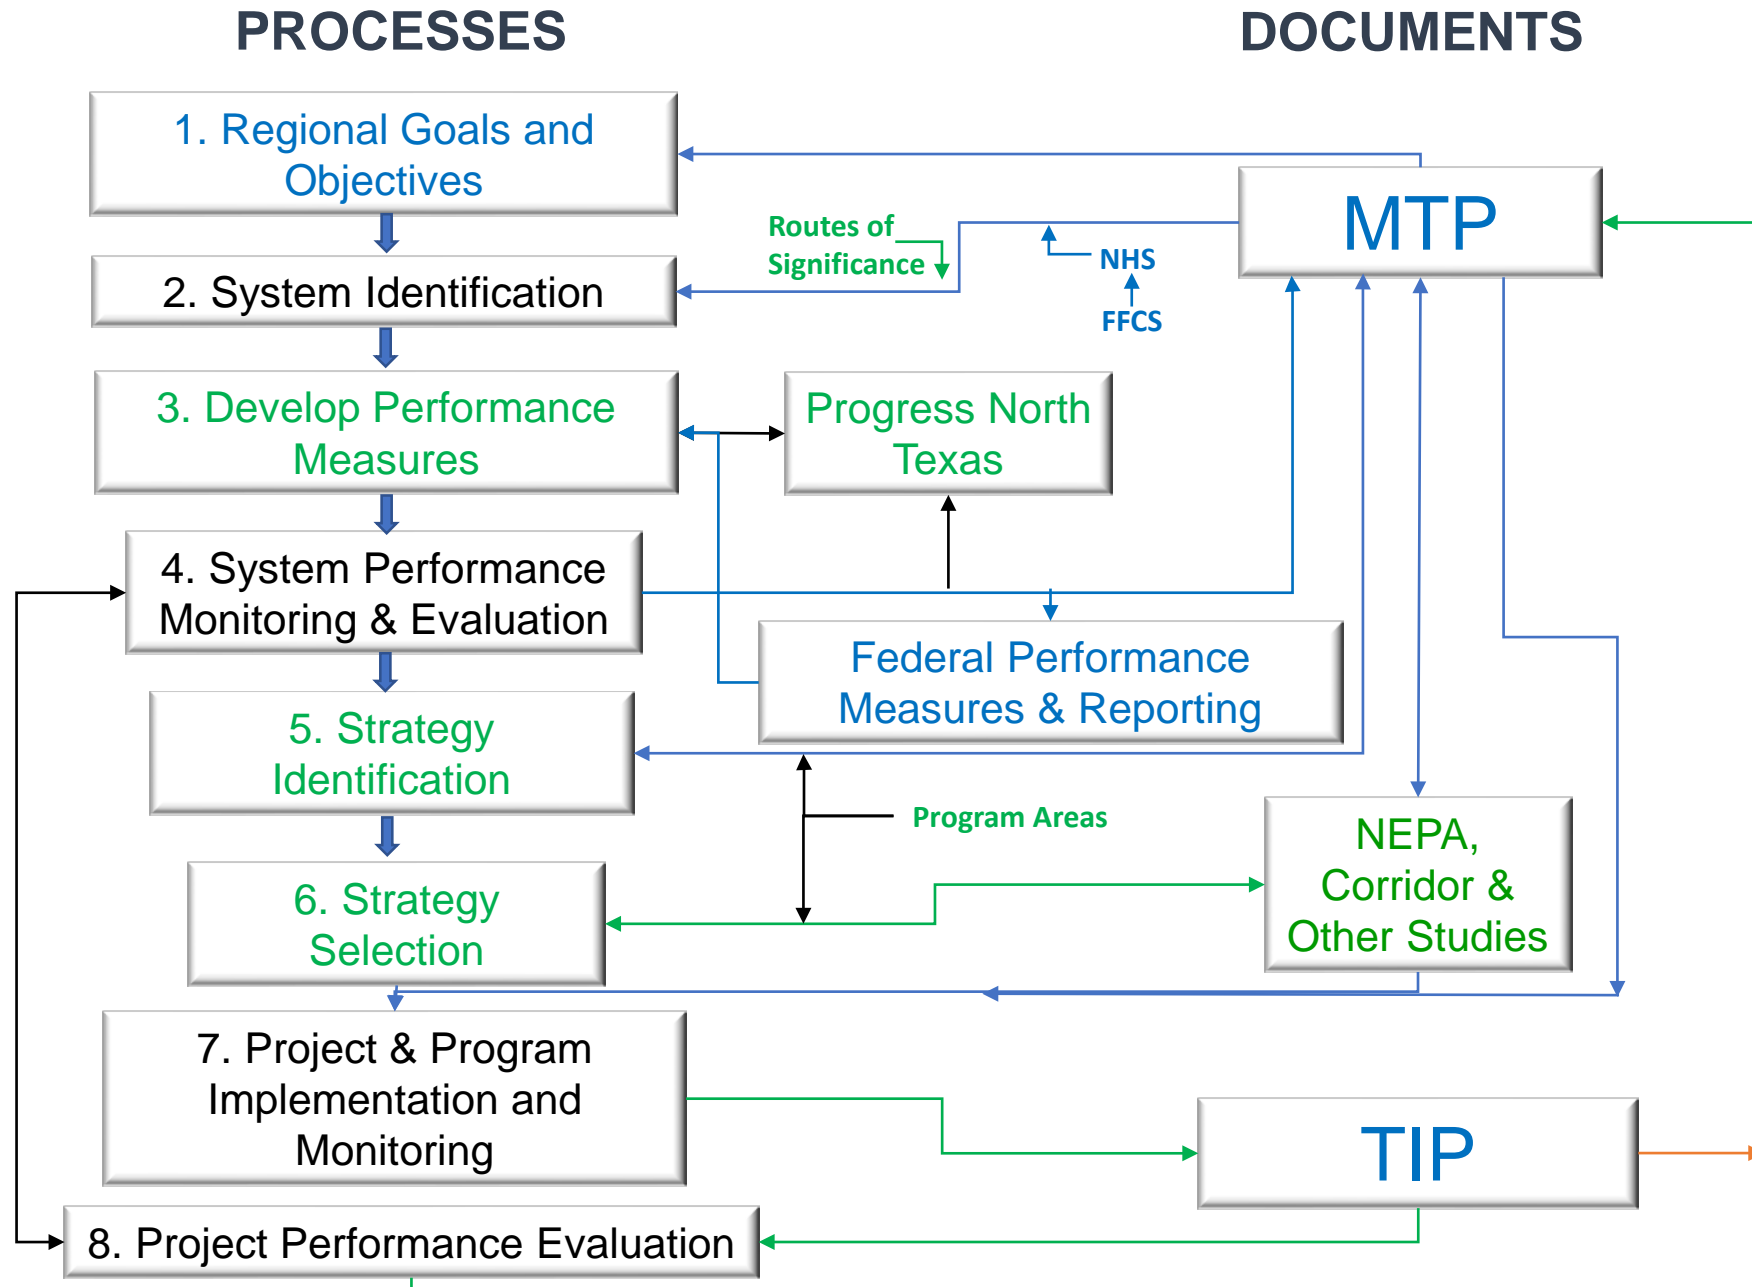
PROCESSES

DOCUMENTS

1. Regional Goals and Objectives

MTP

Routes of Significance

NHS

FFCS

2. System Identification

3. Develop Performance Measures

Progress North Texas

4. System Performance Monitoring & Evaluation

Federal Performance Measures & Reporting

5. Strategy Identification

Program Areas

NEPA, Corridor & Other Studies

6. Strategy Selection

7. Project & Program Implementation and Monitoring

TIP

8. Project Performance Evaluation